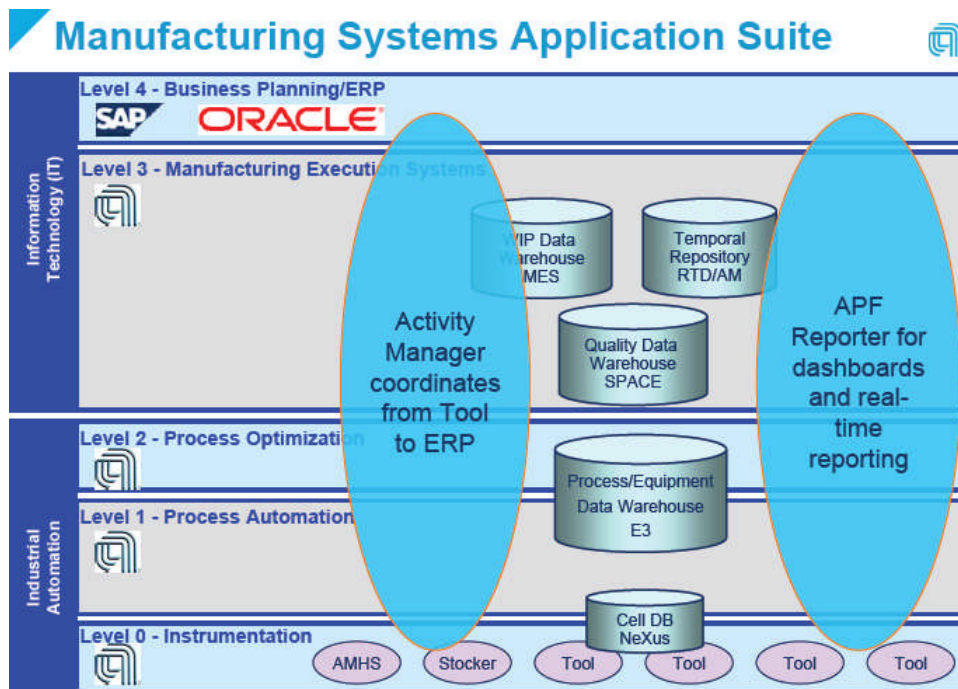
Manufacturing Systems Application Suite

Information Technology (IT)

Level 4 - Business Planning/ERP

SAP

ORACLE

Level 3 - Manufacturing Execution Systems

WIP Data Warehouse MES

Temporal Repository RTD/AM

Quality Data Warehouse SPACE

Activity Manager coordinates from Tool to ERP

APF Reporter for dashboards and real-time reporting

Industrial Automation

Level 2 - Process Optimization

Process/Equipment Data Warehouse E3

Level 1 - Process Automation

Cell DB NeXus

Level 0 - Instrumentation

AMHS

Stocker

Tool

Tool

Tool

Tool